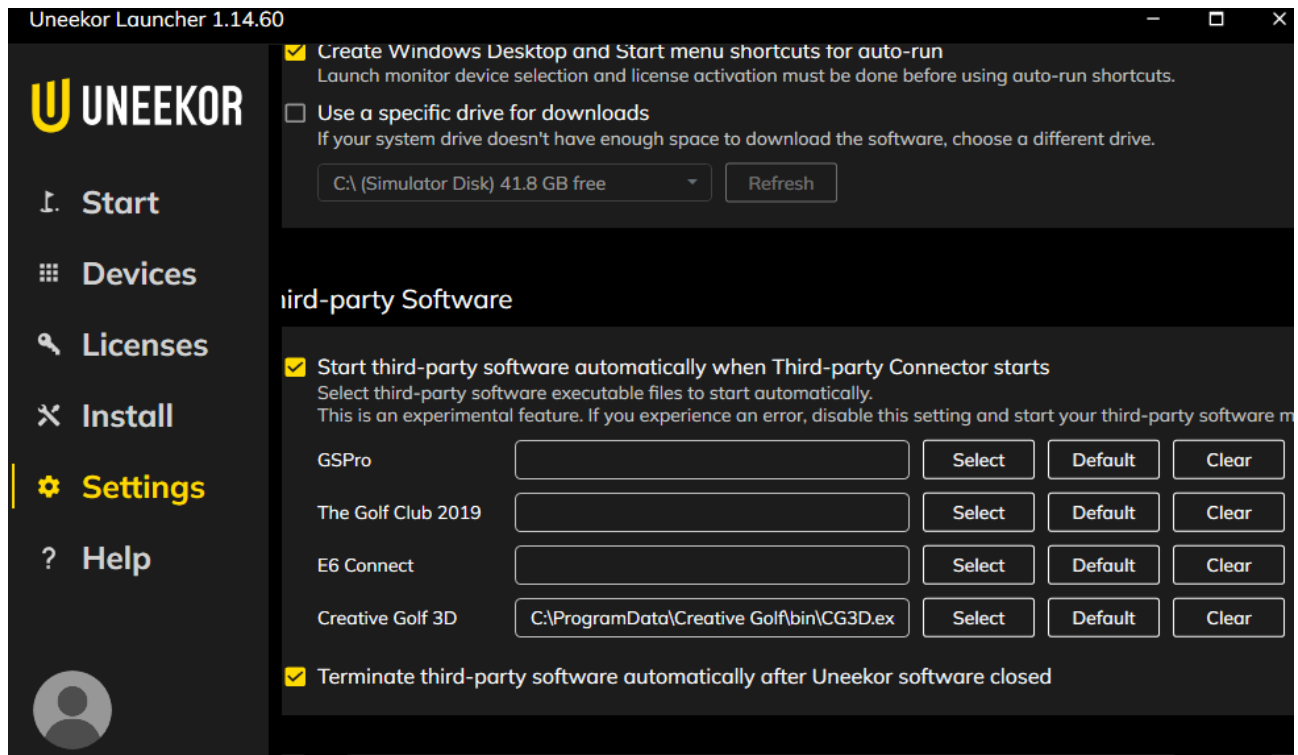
Uneekor Launcher 1.14.60

UNEEKOR

Start

Devices

Licenses

Install

Settings

Help

Create Windows Desktop and Start menu shortcuts for auto-run
Launch monitor device selection and license activation must be done before using auto-run shortcuts.

Use a specific drive for downloads
If your system drive doesn't have enough space to download the software, choose a different drive.

C:\ (Simulator Disk) 41.8 GB free

Refresh

ird-party Software

Start third-party software automatically when Third-party Connector starts
Select third-party software executable files to start automatically.
This is an experimental feature. If you experience an error, disable this setting and start your third-party software m

| | | | | |
|---|---|---|---|---|
| GSPro | | Select | Default | Clear |
| The Golf Club 2019 | | Select | Default | Clear |
| E6 Connect | | Select | Default | Clear |
| Creative Golf 3D | C:\ProgramData\Creative Golf\bin\CG3D.ex | Select | Default | Clear |

Terminate third-party software automatically after Uneekor software closed